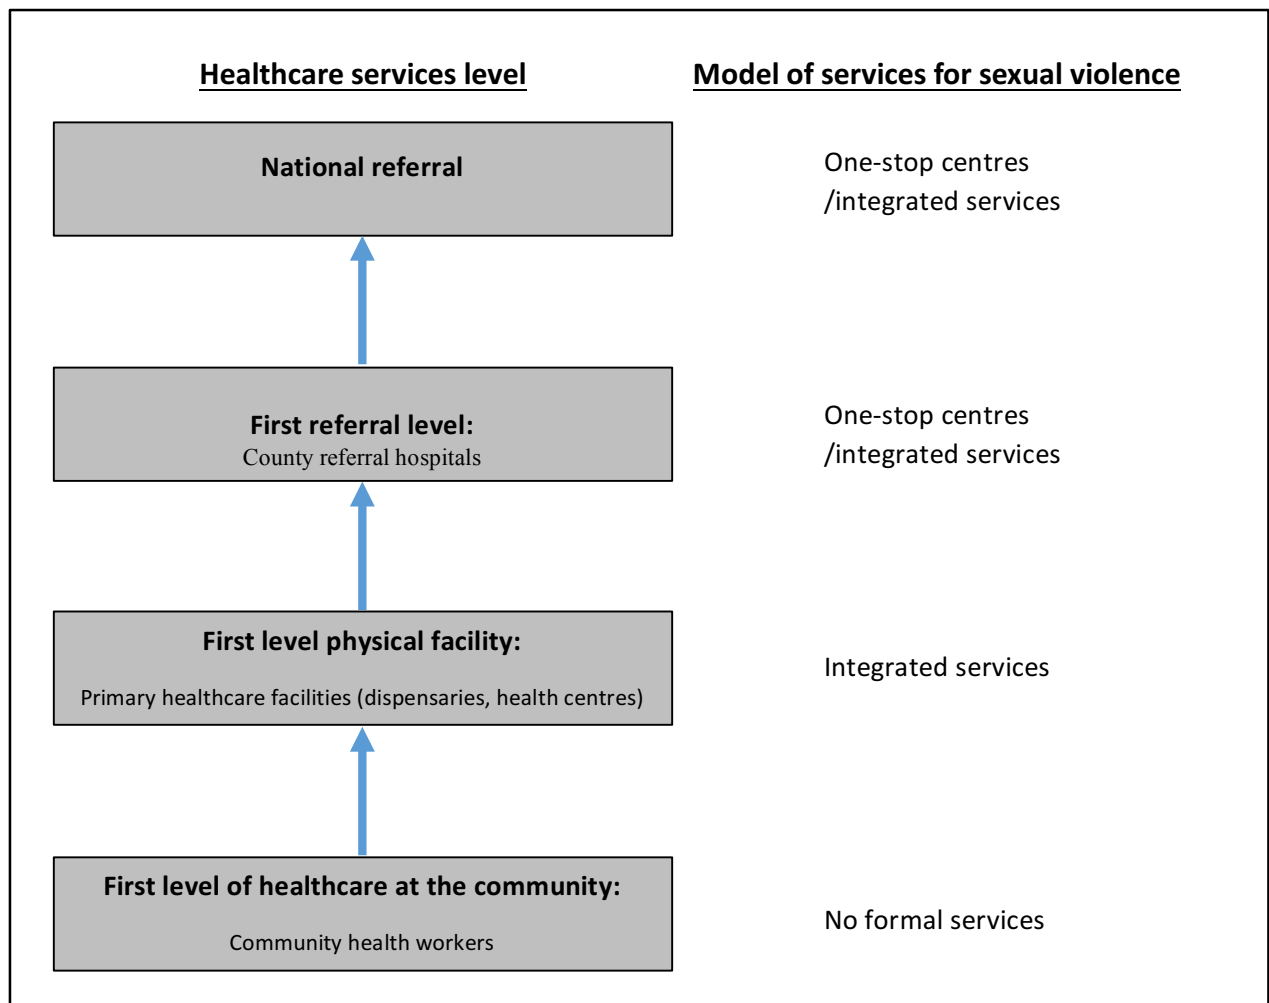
Healthcare services level

Model of services for sexual violence

National referral

One-stop centres /integrated services

First referral level:
County referral hospitals

One-stop centres /integrated services

First level physical facility:
Primary healthcare facilities (dispensaries, health centres)

Integrated services

First level of healthcare at the community:
Community health workers

No formal services